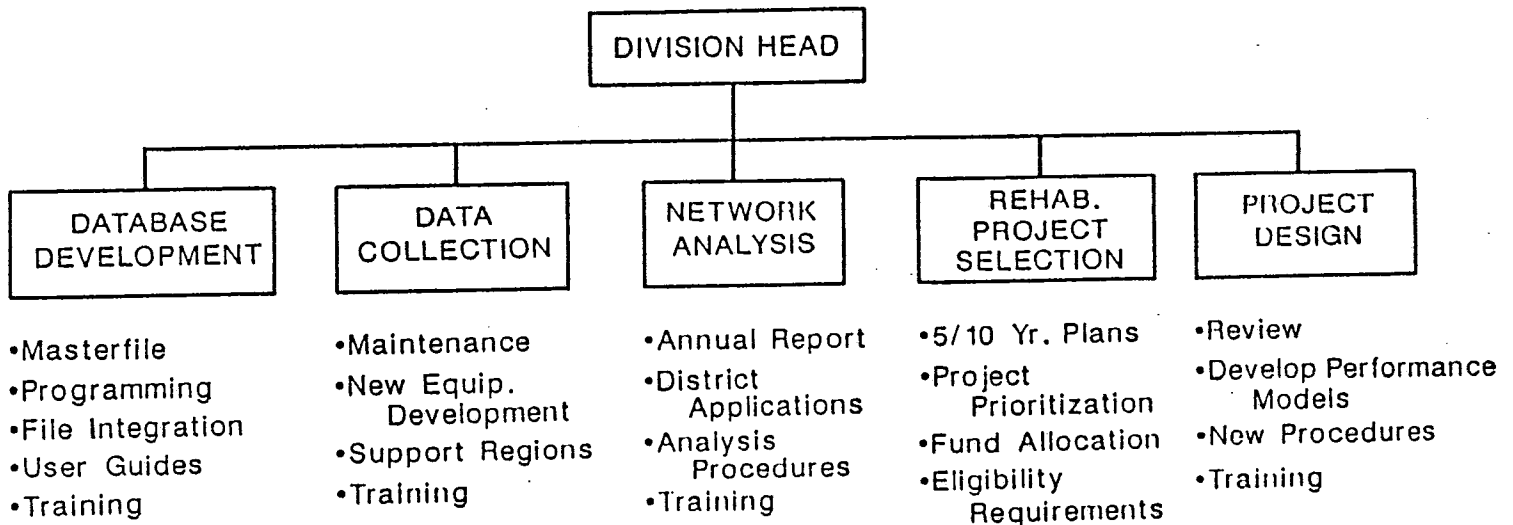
DIVISION HEAD

DATABASE DEVELOPMENT

•Masterfile
•Programming
•File Integration
•User Guides
•Training

DATA COLLECTION

•Maintenance
•New Equip. Development
•Support Regions
•Training

NETWORK ANALYSIS

•Annual Report
•District Applications
•Analysis Procedures
•Training

REHAB. PROJECT SELECTION

•5/10 Yr. Plans
•Project Prioritization
•Fund Allocation
•Eligibility Requirements

PROJECT DESIGN

•Review
•Develop Performance Models
•New Procedures
•Training